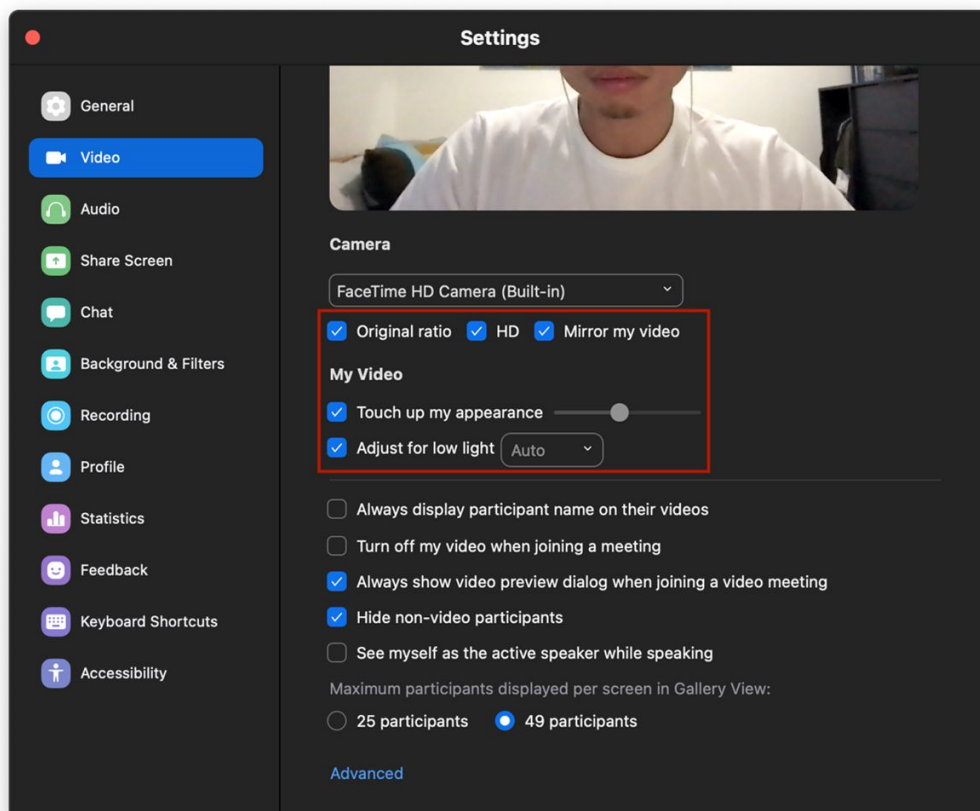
Settings

General
Video
Audio
Share Screen
Chat
Background & Filters
Recording
Profile
Statistics
Feedback
Keyboard Shortcuts
Accessibility

Camera

FaceTime HD Camera (Built-in)

Original ratio HD Mirror my video

My Video

Touch up my appearance

Adjust for low light Auto

Always display participant name on their videos

Turn off my video when joining a meeting

Always show video preview dialog when joining a video meeting

Hide non-video participants

See myself as the active speaker while speaking

Maximum participants displayed per screen in Gallery View:

25 participants 49 participants

Advanced